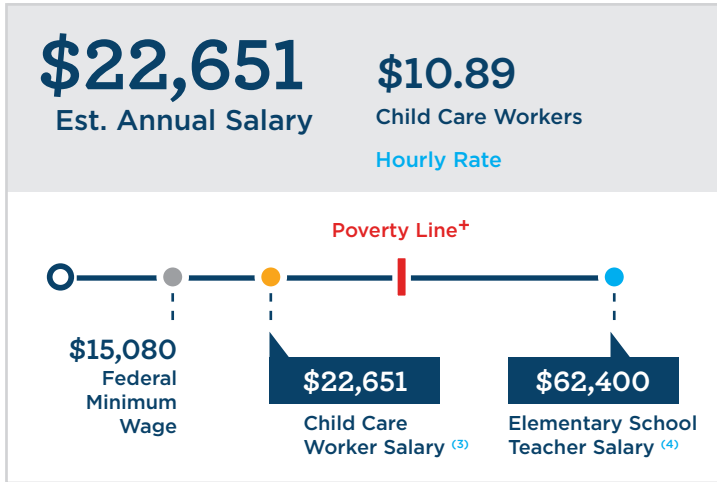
$22,651
Est. Annual Salary

$10.89
Child Care Workers
Hourly Rate

Poverty Line$^{+}$

$15,080
Federal Minimum Wage

$22,651
Child Care Worker Salary $^{(3)}$

$62,400
Elementary School Teacher Salary $^{(4)}$